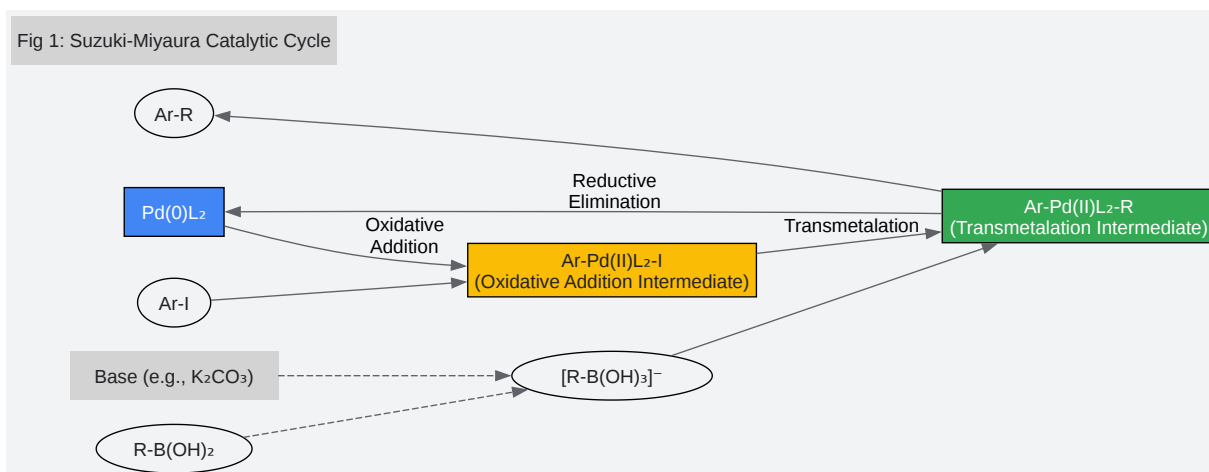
Fig 1: Suzuki-Miyaura Catalytic Cycle

Ar-R

Reductive Elimination

Pd(0)$L_2$

Oxidative Addition

Transmetalation

Ar-Pd(II)$L_2$-R
(Transmetalation Intermediate)

Ar-Pd(II)$L_2$-I
(Oxidative Addition Intermediate)

Ar-I

Base (e.g., $K_2CO_3$)

$[R\text{-}B(OH)_3]^-$

R-B$(OH)_2$